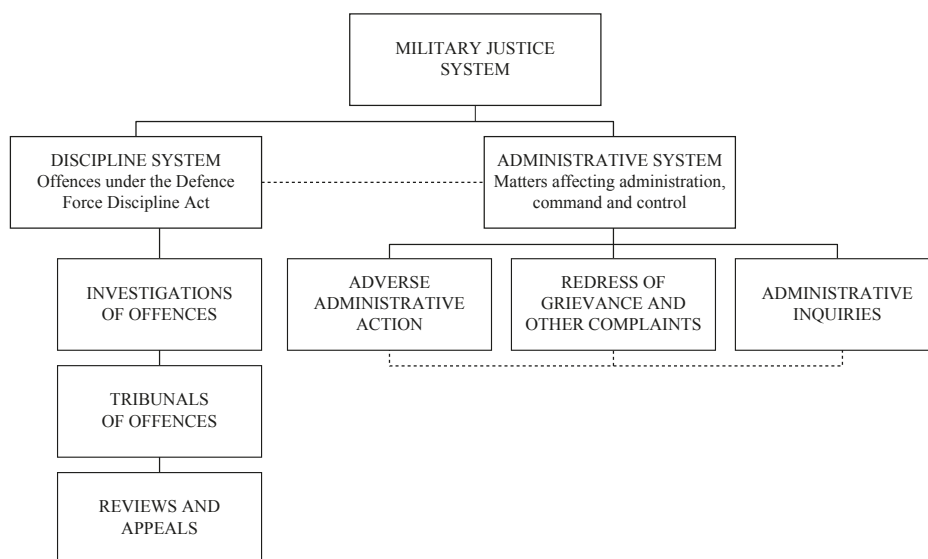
MILITARY JUSTICE SYSTEM

DISCIPLINE SYSTEM
Offences under the Defence Force Discipline Act

ADMINISTRATIVE SYSTEM
Matters affecting administration, command and control

INVESTIGATIONS OF OFFENCES

TRIBUNALS OF OFFENCES

REVIEWS AND APPEALS

ADVERSE ADMINISTRATIVE ACTION

REDRESS OF GRIEVANCE AND OTHER COMPLAINTS

ADMINISTRATIVE INQUIRIES